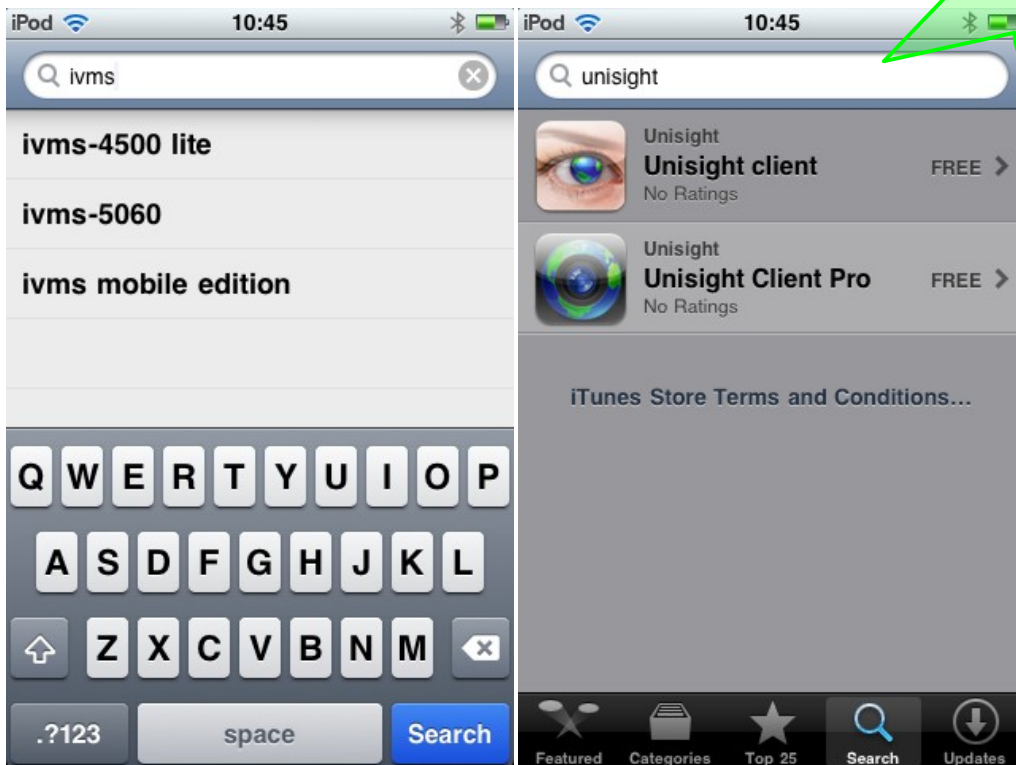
iPod 10:45

ivms

ivms-4500 lite

ivms-5060

ivms mobile edition

Q W E R T Y U I O P

A S D F G H J K L

Z X C V B N M

.?123 space Search

iPod 10:45

unisight

Unisight
Unisight client
No Ratings
FREE

Unisight
Unisight Client Pro
No Ratings
FREE

iTunes Store Terms and Conditions...

Featured Categories Top 25 Search Updates